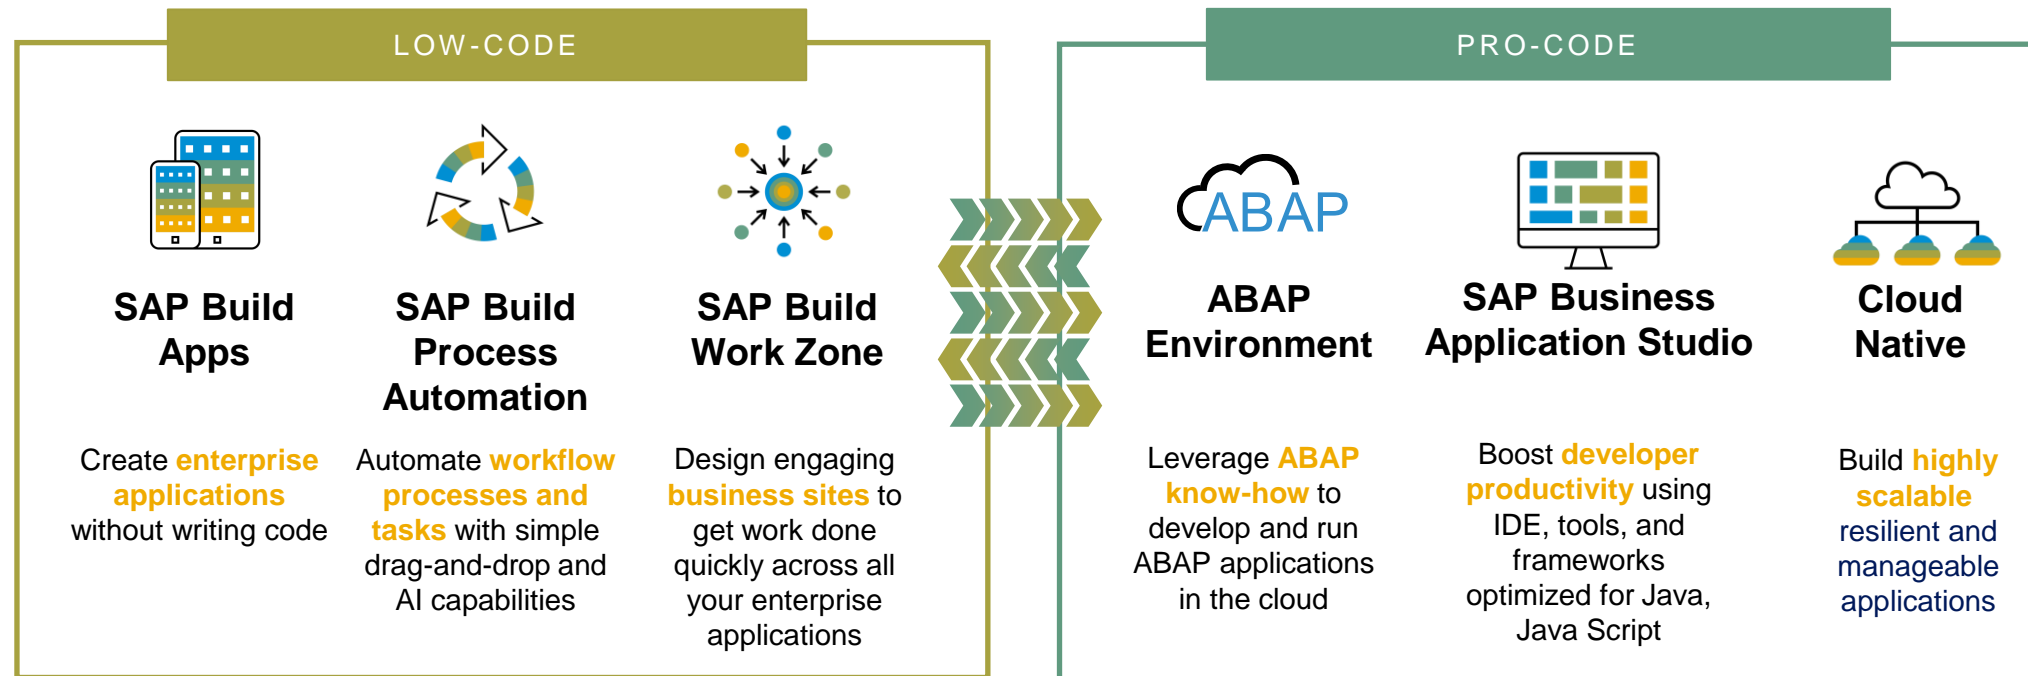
LOW-CODE

SAP Build Apps

Create enterprise applications without writing code

SAP Build Process Automation

Automate workflow processes and tasks with simple drag-and-drop and AI capabilities

SAP Build Work Zone

Design engaging business sites to get work done quickly across all your enterprise applications

PRO-CODE

ABAP

ABAP Environment

Leverage ABAP know-how to develop and run ABAP applications in the cloud

SAP Business Application Studio

Boost developer productivity using IDE, tools, and frameworks optimized for Java, Java Script

Cloud Native

Build highly scalable resilient and manageable applications